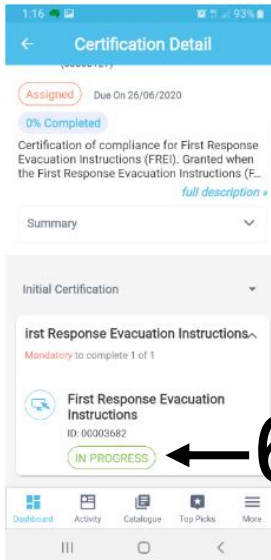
1:16
93%
←
Certification Detail
(00003727)
Assigned
Due On 26/06/2020
0% Completed
Certification of compliance for First Response Evacuation Instructions (FREI). Granted when the First Response Evacuation Instructions (F...
full description »
Summary
Initial Certification
irst Response Evacuation Instructions
Mandatory to complete 1 of 1
First Response Evacuation Instructions
ID: 00003682
IN PROGRESS
6
Dashboard
Activity
Catalogue
Top Picks
More